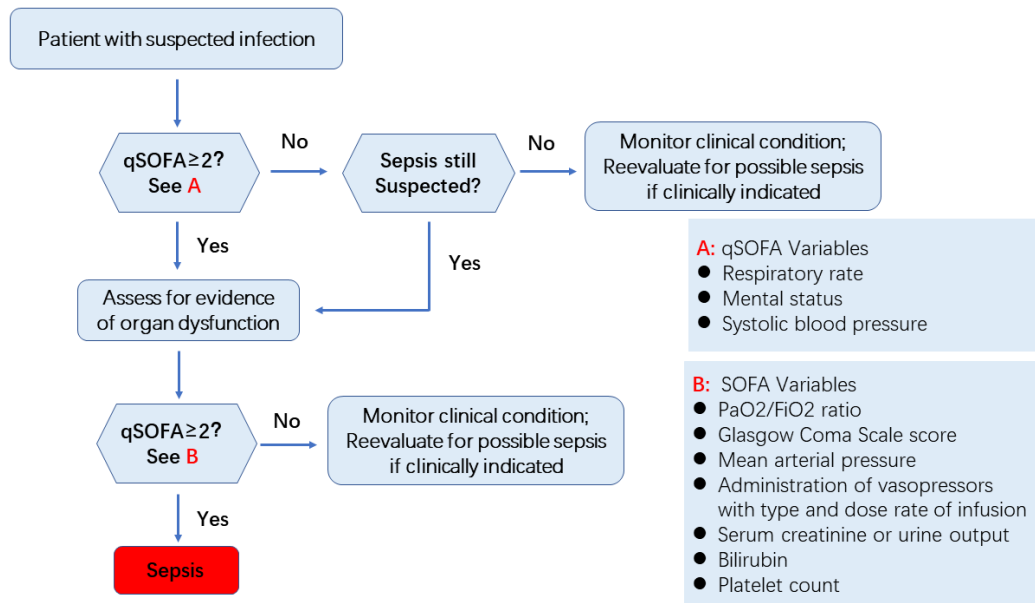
Patient with suspected infection

qSOFA≥2? See A

No

Sepsis still Suspected?

No

Monitor clinical condition; Reevaluate for possible sepsis if clinically indicated

Yes

Yes

Assess for evidence of organ dysfunction

A: qSOFA Variables
- Respiratory rate
- Mental status
- Systolic blood pressure

qSOFA≥2? See B

No

Monitor clinical condition; Reevaluate for possible sepsis if clinically indicated

Yes

Sepsis

B: SOFA Variables
- PaO2/FiO2 ratio
- Glasgow Coma Scale score
- Mean arterial pressure
- Administration of vasopressors with type and dose rate of infusion
- Serum creatinine or urine output
- Bilirubin
- Platelet count